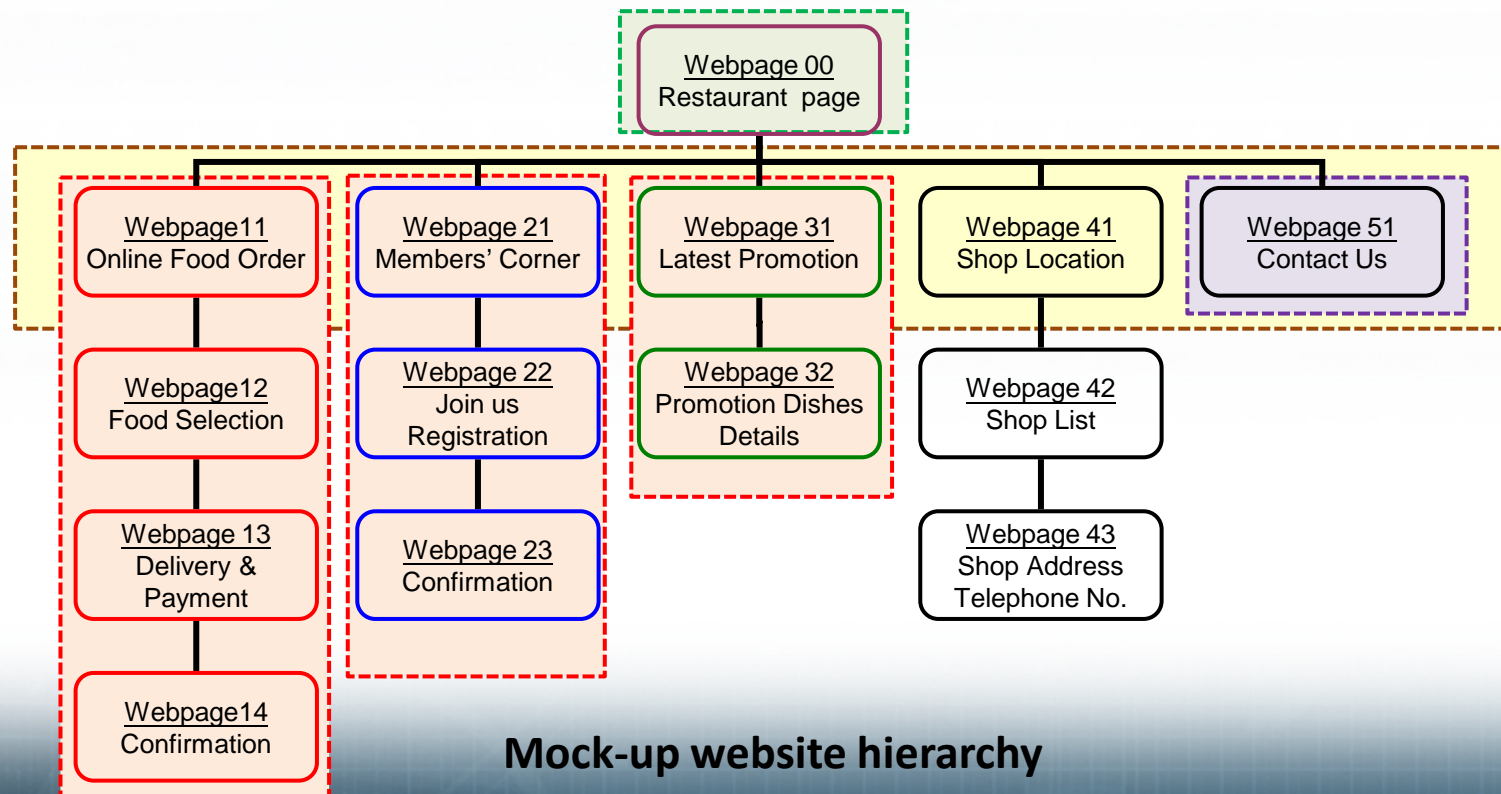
Webpage 00
Restaurant page

Webpage11
Online Food Order

Webpage12
Food Selection

Webpage 13
Delivery & Payment

Webpage14
Confirmation

Webpage 21
Members' Corner

Webpage 22
Join us Registration

Webpage 23
Confirmation

Webpage 31
Latest Promotion

Webpage 32
Promotion Dishes Details

Webpage 41
Shop Location

Webpage 42
Shop List

Webpage 43
Shop Address Telephone No.

Webpage 51
Contact Us

Mock-up website hierarchy